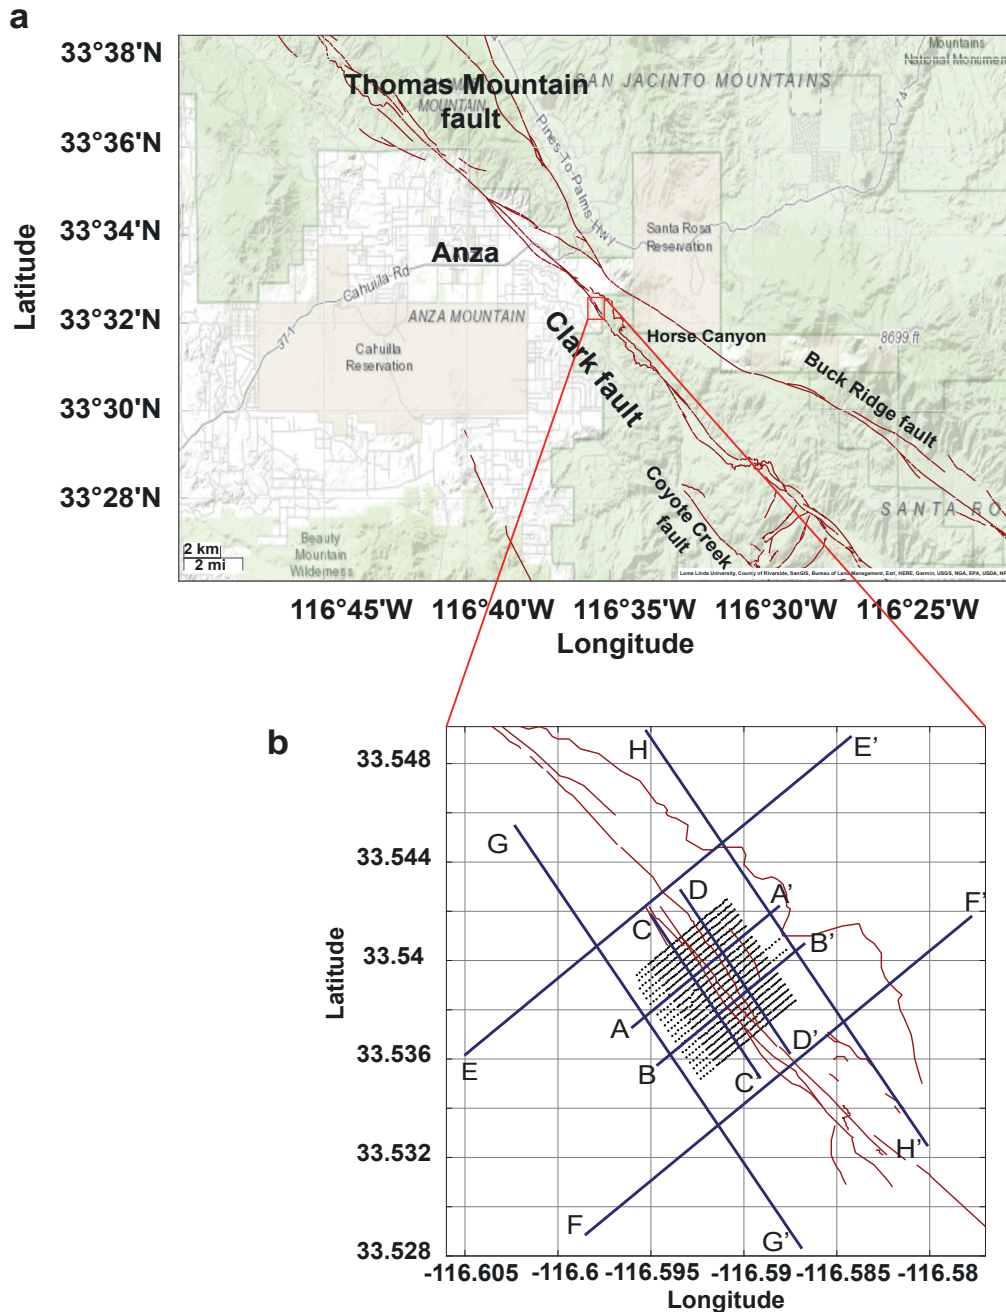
a

33°38'N
33°36'N
33°34'N
33°32'N
33°30'N
33°28'N

Latitude

Thomas Mountain fault
SAN JACINTO MOUNTAINS
MOUNTAIN
Mountains National Monument
74
Pines-To-Palms-Hwy
Santa Rosa Reservation
Anza
Cahuilla-Rd
371
ANZA MOUNTAIN
Cahuilla Reservation
Clark fault
Horse Canyon
8699 ft
Buck Ridge fault
Coyote Creek fault
SANTA RO
Beauty Mountain Wilderness
2 km
2 mi
Loma Linda University, County of Riverside, SanGIS, Bureau of Land Management, Esri, HERE, Garmin, USGS, NGA, EPA, USDA, NPS

116°45'W 116°40'W 116°35'W 116°30'W 116°25'W
Longitude

b

33.548
33.544
33.54
33.536
33.532
33.528

Latitude

H
E'
G
D
A'
F'
C
B'
A
D'
E
B
C'
H'
F
G'

-116.605 -116.6 -116.595 -116.59 -116.585 -116.58
Longitude